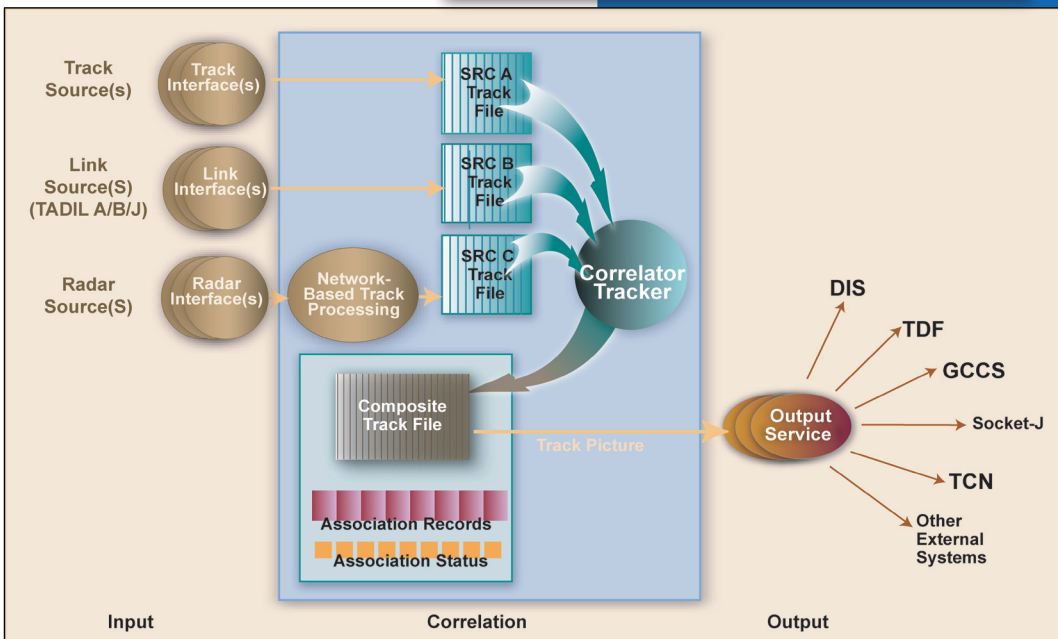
Track Source(s)

Track Interface(s)

Link Source(S) (TADIL A/B/J)

Link Interface(s)

Radar Source(S)

Radar Interface(s)

Network-Based Track Processing

SRC A Track File

SRC B Track File

SRC C Track File

Correlator Tracker

Composite Track File

Track Picture

Association Records

Association Status

Output Service

DIS

TDF

GCCS

Socket-J

TCN

Other External Systems

Input

Correlation

Output